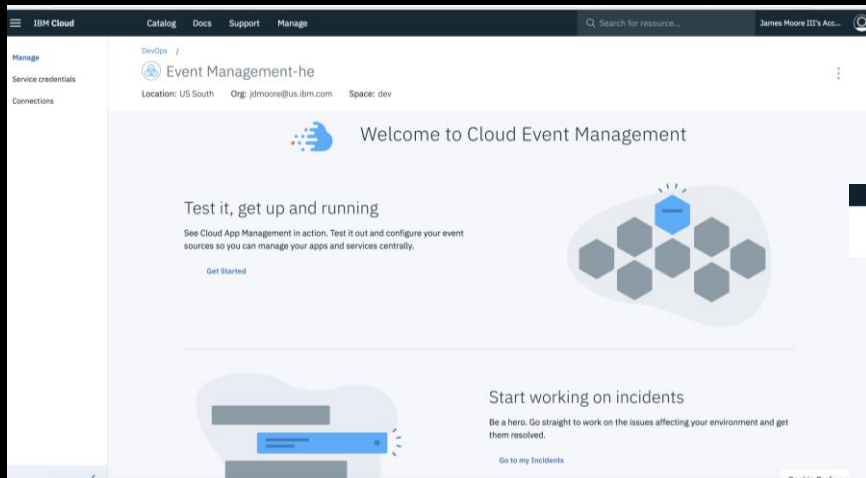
IBM Cloud

Catalog Docs Support Manage

Search for resource...

James Moore III's Acc...

Manage

Service credentials

Connections

DevOps /

Event Management-he

Location: US South Org: jdmoore@us.ibm.com Space: dev

Welcome to Cloud Event Management

Test it, get up and running

See Cloud App Management in action. Test it out and configure your event sources so you can manage your apps and services centrally.

Get Started

Start working on incidents

Be a hero. Go straight to work on the issues affecting your environment and get them resolved.

Go to my Incidents